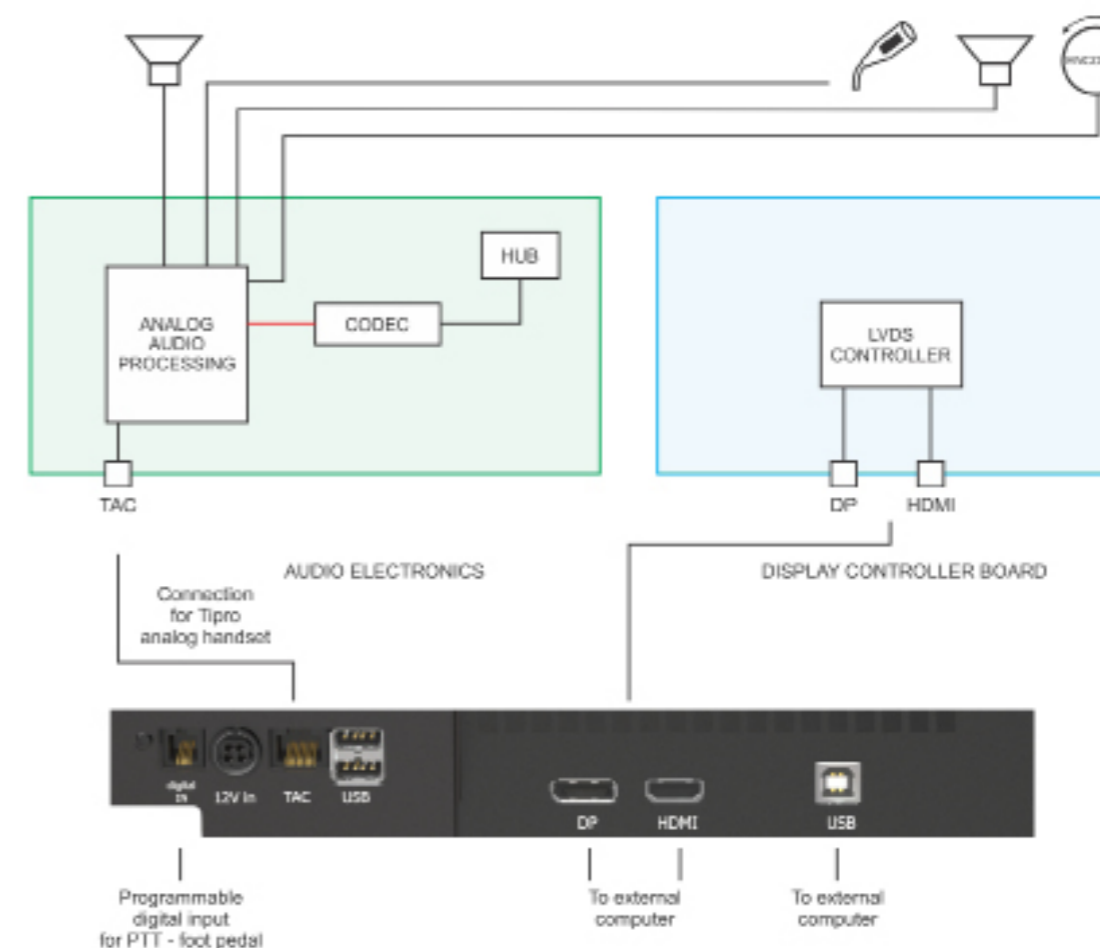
HUB

ANALOG AUDIO PROCESSING

CODEC

LVDS CONTROLLER

TAC

DP HDMI

AUDIO ELECTRONICS

DISPLAY CONTROLLER BOARD

Connection for Tipro analog handset

digital IN

12V In

TAC

USB

DP

HDMI

USB

Programmable digital input for PTT - foot pedal

To external computer

To external computer